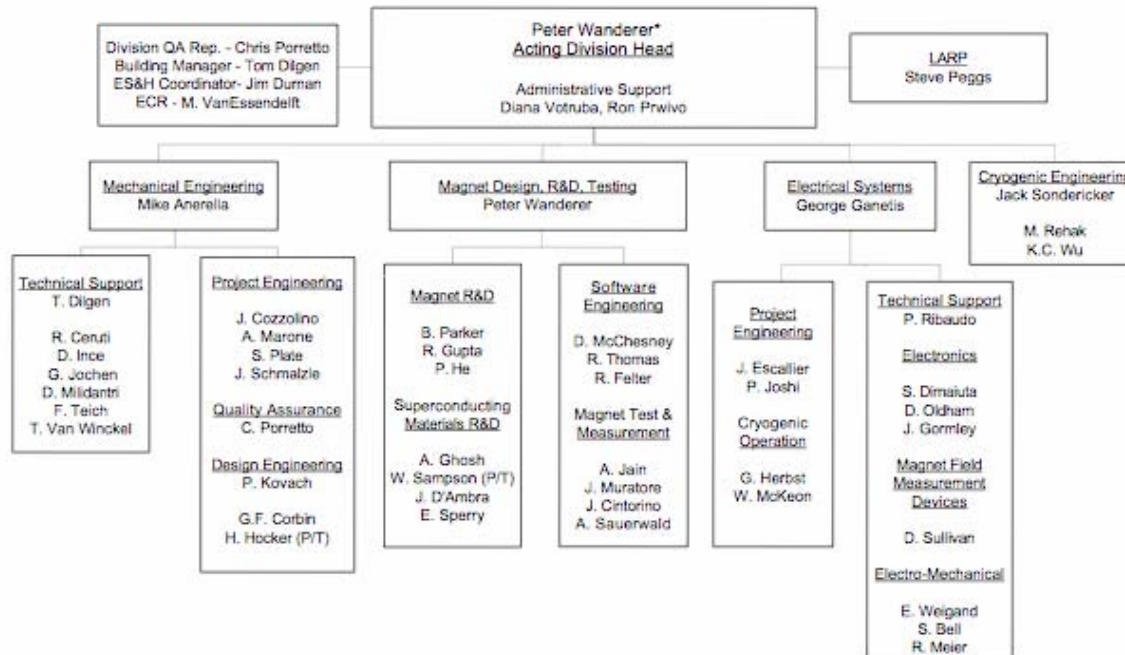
Division QA Rep. - Chris Porretto
Building Manager - Tom Dilgen
ES&H Coordinator- Jim Durnan
ECR - M. VanEssendelft

Peter Wanderer*
Acting Division Head

Administrative Support
Diana Votruba, Ron Prwivo

LARP
Steve Peggs

Mechanical Engineering
Mike Anerella

Magnet Design, R&D, Testing
Peter Wanderer

Electrical Systems
George Ganetis

Cryogenic Engineering
Jack Sondericker

M. Rehak
K.C. Wu

Technical Support
T. Dilgen

R. Ceruti
D. Ince
G. Jochen
D. Milidantri
F. Teich
T. Van Winckel

Project Engineering

J. Cozzolino
A. Marone
S. Plate
J. Schmalzle

Quality Assurance
C. Porretto

Design Engineering
P. Kovach

G.F. Corbin
H. Hocker (P/T)

Magnet R&D

B. Parker
R. Gupta
P. He

Superconducting
Materials R&D

A. Ghosh
W. Sampson (P/T)
J. D'Ambra
E. Sperry

Software
Engineering

D. McChesney
R. Thomas
R. Felter

Magnet Test &
Measurement

A. Jain
J. Muratore
J. Cintorino
A. Sauerwald

Project
Engineering

J. Escallier
P. Joshi

Cryogenic
Operation

G. Herbst
W. McKeon

Technical Support
P. Ribaudo

Electronics

S. Dimaiuta
D. Oldham
J. Gormley

Magnet Field
Measurement
Devices

D. Sullivan

Electro-Mechanical

E. Weigand
S. Bell
R. Meier